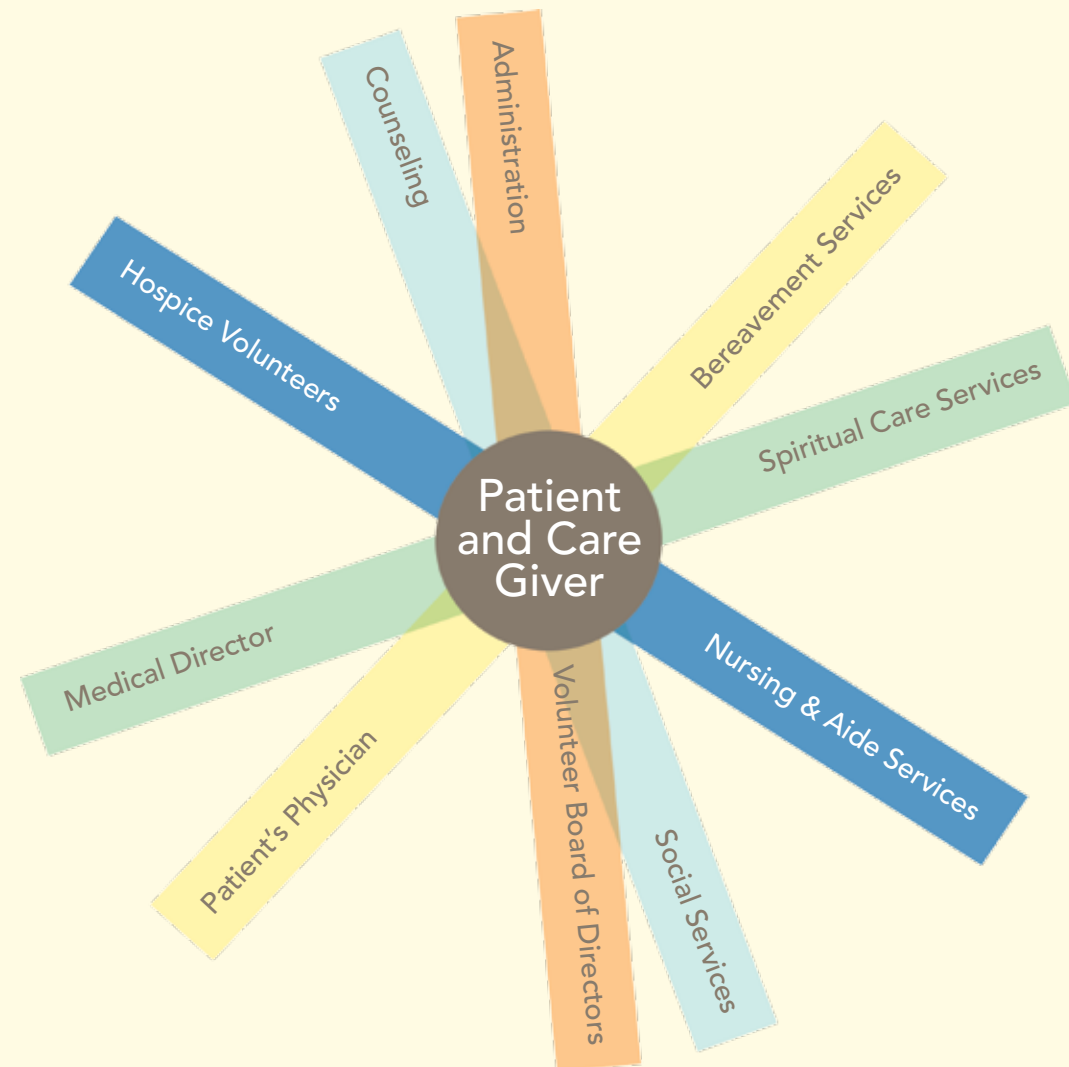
Counseling

Administration

Bereavement Services

Hospice Volunteers

Spiritual Care Services

Patient and Care Giver

Medical Director

Nursing & Aide Services

Patient's Physician

Volunteer Board of Directors

Social Services